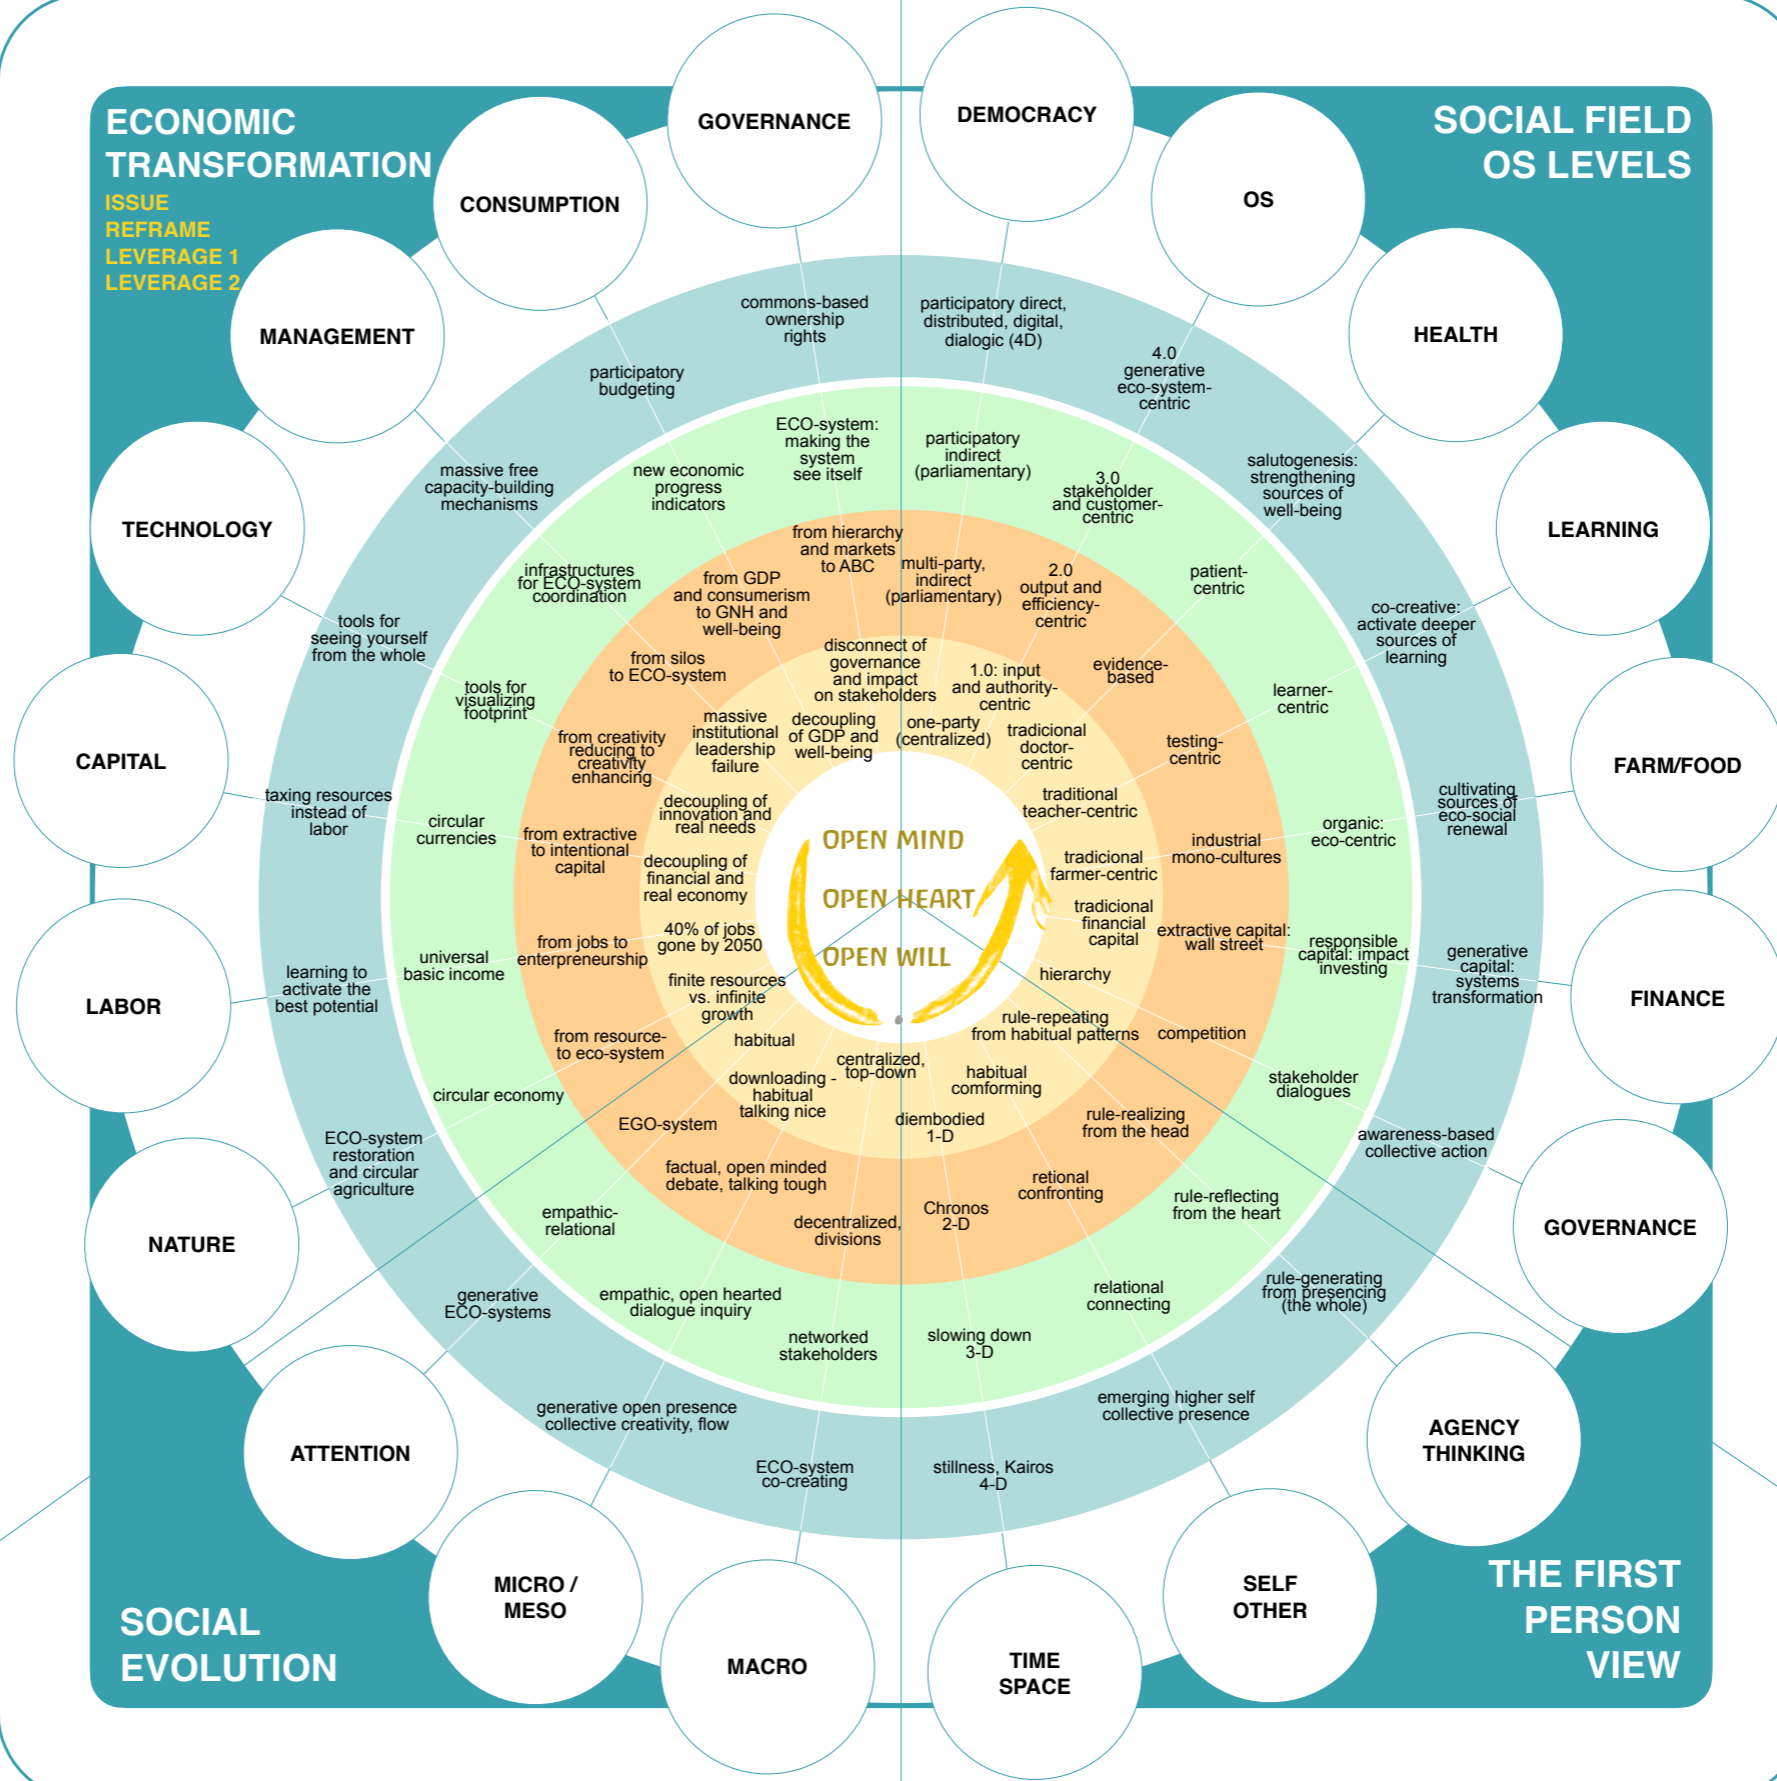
ECONOMIC TRANSFORMATION
ISSUE
REFRAME
LEVERAGE 1
LEVERAGE 2

SOCIAL FIELD OS LEVELS

SOCIAL EVOLUTION

THE FIRST PERSON VIEW

GOVERNANCE
DEMOCRACY
CONSUMPTION
OS
MANAGEMENT
HEALTH
TECHNOLOGY
LEARNING
CAPITAL
FARM/FOOD
LABOR
FINANCE
NATURE
GOVERNANCE
ATTENTION
AGENCY THINKING
MICRO / MESO
SELF OTHER
MACRO
TIME SPACE

commons-based ownership rights
participatory direct, distributed, digital, dialogic (4D)
participatory budgeting
4.0 generative eco-system-centric
ECO-system: making the system see itself
participatory indirect (parliamentary)
massive free capacity-building mechanisms
new economic progress indicators
3.0 stakeholder and customer-centric
salutogenesis: strengthening sources of well-being
from hierarchy and markets to ABC
multi-party, indirect (parliamentary)
2.0 output and efficiency-centric
infrastructures for ECO-system coordination
from GDP and consumerism to GNH and well-being
patient-centric
co-creative: activate deeper sources of learning
tools for seeing yourself from the whole
from silos to ECO-system
disconnect of governance and impact on stakeholders
1.0: input and authority-centric
evidence-based
tools for visualizing footprint
massive institutional leadership failure
decoupling of GDP and well-being
one-party (centralized)
tradicional doctor-centric
learner-centric
from creativity reducing to creativity enhancing
testing-centric
decoupling of innovation and real needs
traditional teacher-centric
taxing resources instead of labor
circular currencies
from extractive to intentional capital
OPEN MIND
industrial mono-cultures
organic: eco-centric
cultivating sources of eco-social renewal
decoupling of financial and real economy
OPEN HEART
tradicional farmer-centric
40% of jobs gone by 2050
tradicional financial capital
extractive capital: wall street
responsible capital: impact investing
generative capital: systems transformation
learning to activate the best potential
universal basic income
from jobs to enterpreneurship
OPEN WILL
hierarchy
finite resources vs. infinite growth
rule-repeating from habitual patterns
competition
from resource- to eco-system
habitual
stakeholder dialogues
circular economy
centralized, top-down
downloading - habitual talking nice
habitual comforming
ECO-system restoration and circular agriculture
EGO-system
diembodied 1-D
rule-realizing from the head
awareness-based collective action
factual, open minded debate, talking tough
retional confronting
Chronos 2-D
rule-reflecting from the heart
empathic-relational
decentralized, divisions
relational connecting
generative ECO-systems
empathic, open hearted dialogue inquiry
rule-generating from presencing (the whole)
networked stakeholders
slowing down 3-D
generative open presence collective creativity, flow
emerging higher self collective presence
ECO-system co-creating
stillness, Kairos 4-D